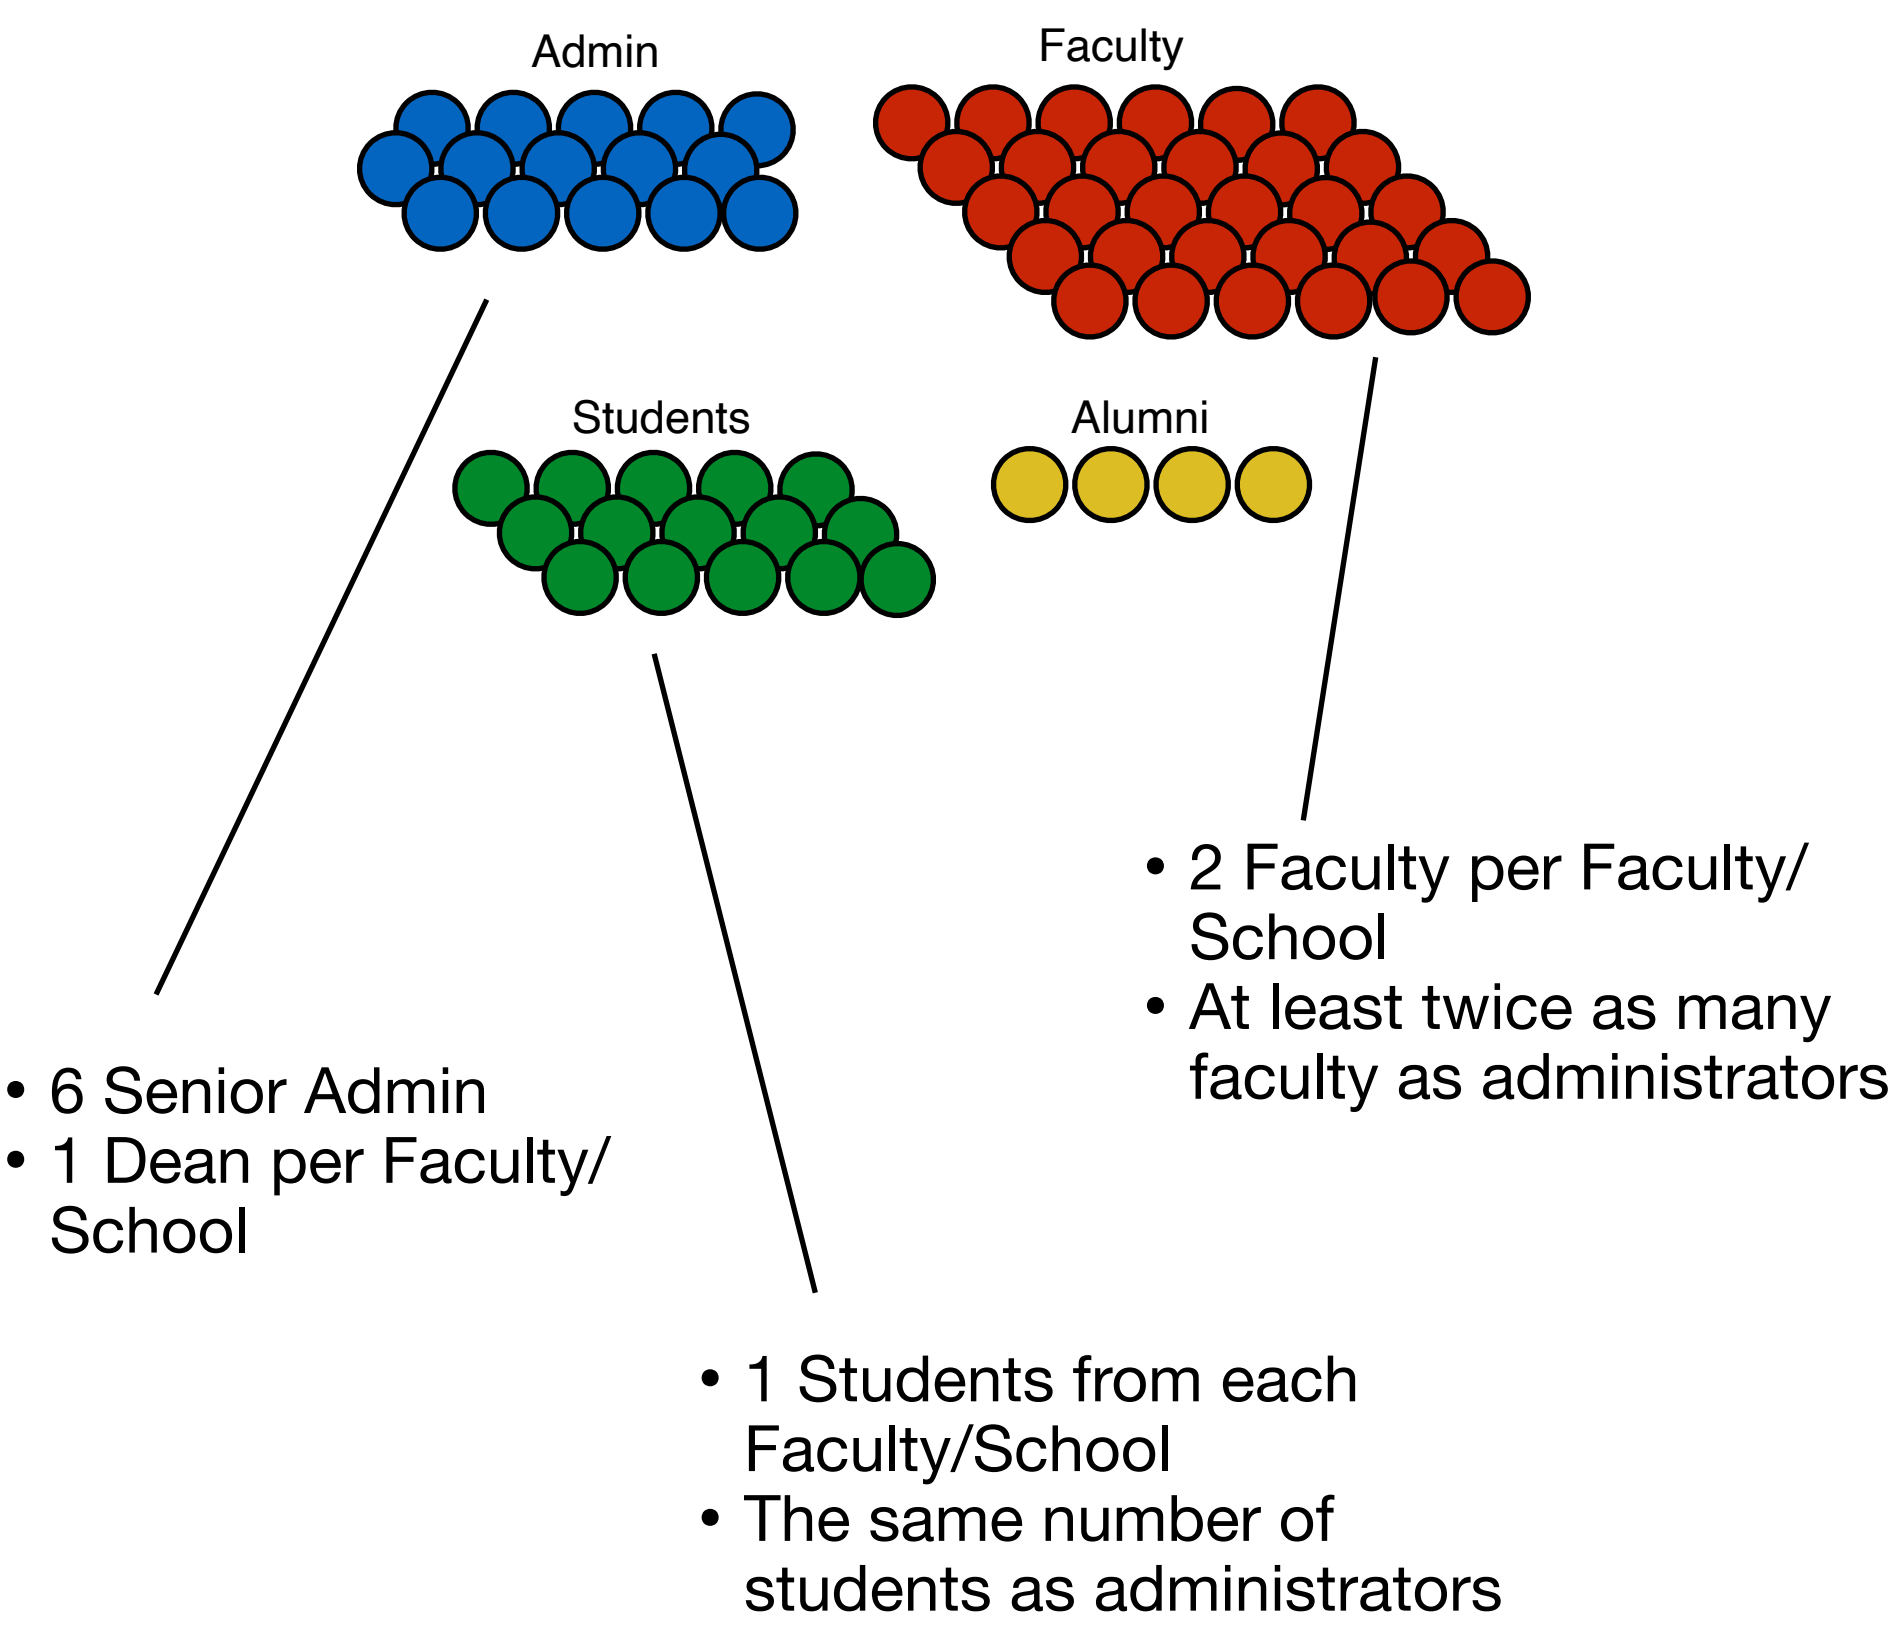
Admin

Faculty

Students

Alumni

• 2 Faculty per Faculty/ School
• At least twice as many faculty as administrators

• 6 Senior Admin
• 1 Dean per Faculty/ School

• 1 Students from each Faculty/School
• The same number of students as administrators